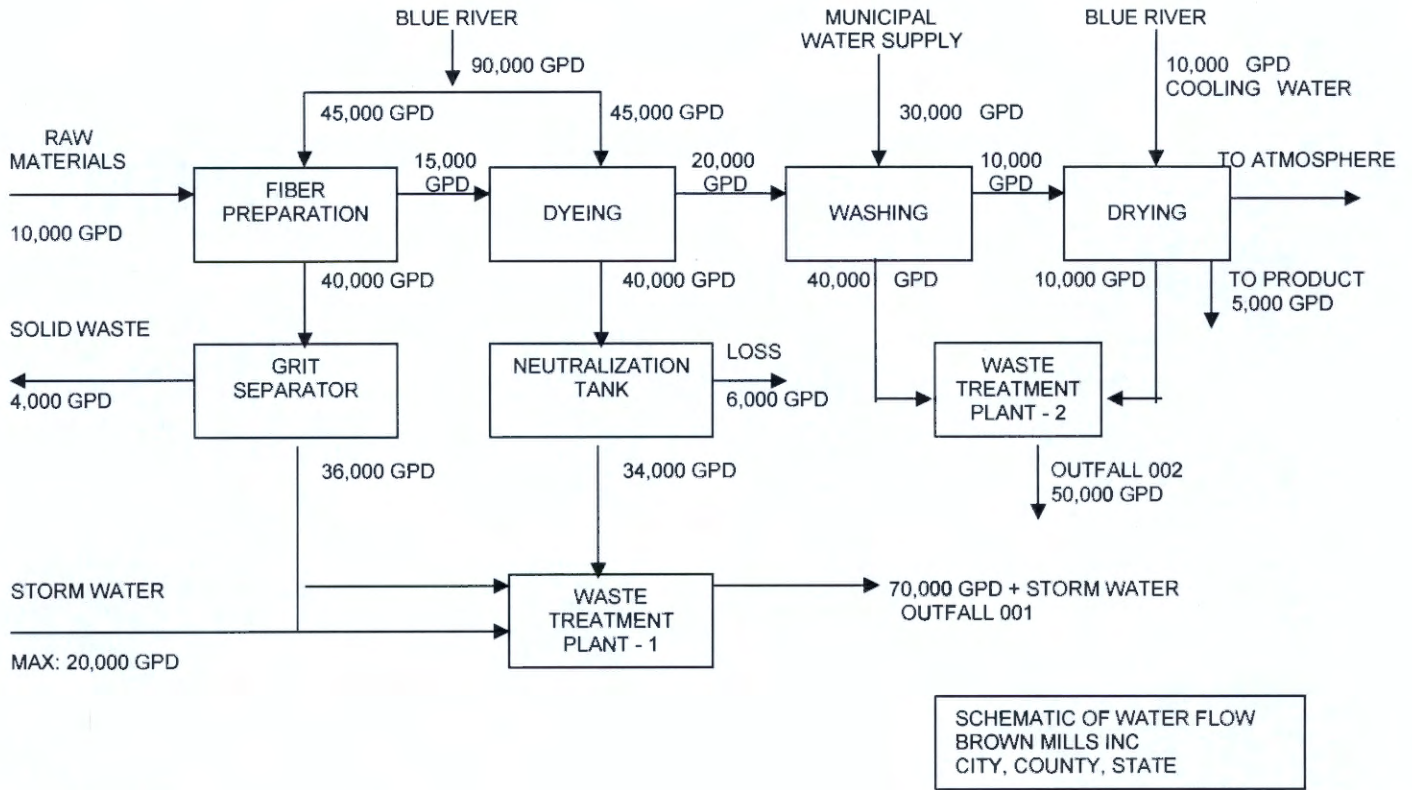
BLUE RIVER
90,000 GPD
45,000 GPD
45,000 GPD
MUNICIPAL WATER SUPPLY
30,000 GPD
BLUE RIVER
10,000 GPD COOLING WATER
RAW MATERIALS
10,000 GPD
FIBER PREPARATION
15,000 GPD
DYEING
20,000 GPD
WASHING
10,000 GPD
DRYING
TO ATMOSPHERE
40,000 GPD
40,000 GPD
40,000 GPD
10,000 GPD
TO PRODUCT 5,000 GPD
SOLID WASTE
4,000 GPD
GRIT SEPARATOR
NEUTRALIZATION TANK
LOSS
6,000 GPD
WASTE TREATMENT PLANT - 2
36,000 GPD
34,000 GPD
OUTFALL 002
50,000 GPD
STORM WATER
MAX: 20,000 GPD
WASTE TREATMENT PLANT - 1
70,000 GPD + STORM WATER
OUTFALL 001

SCHEMATIC OF WATER FLOW
BROWN MILLS INC
CITY, COUNTY, STATE